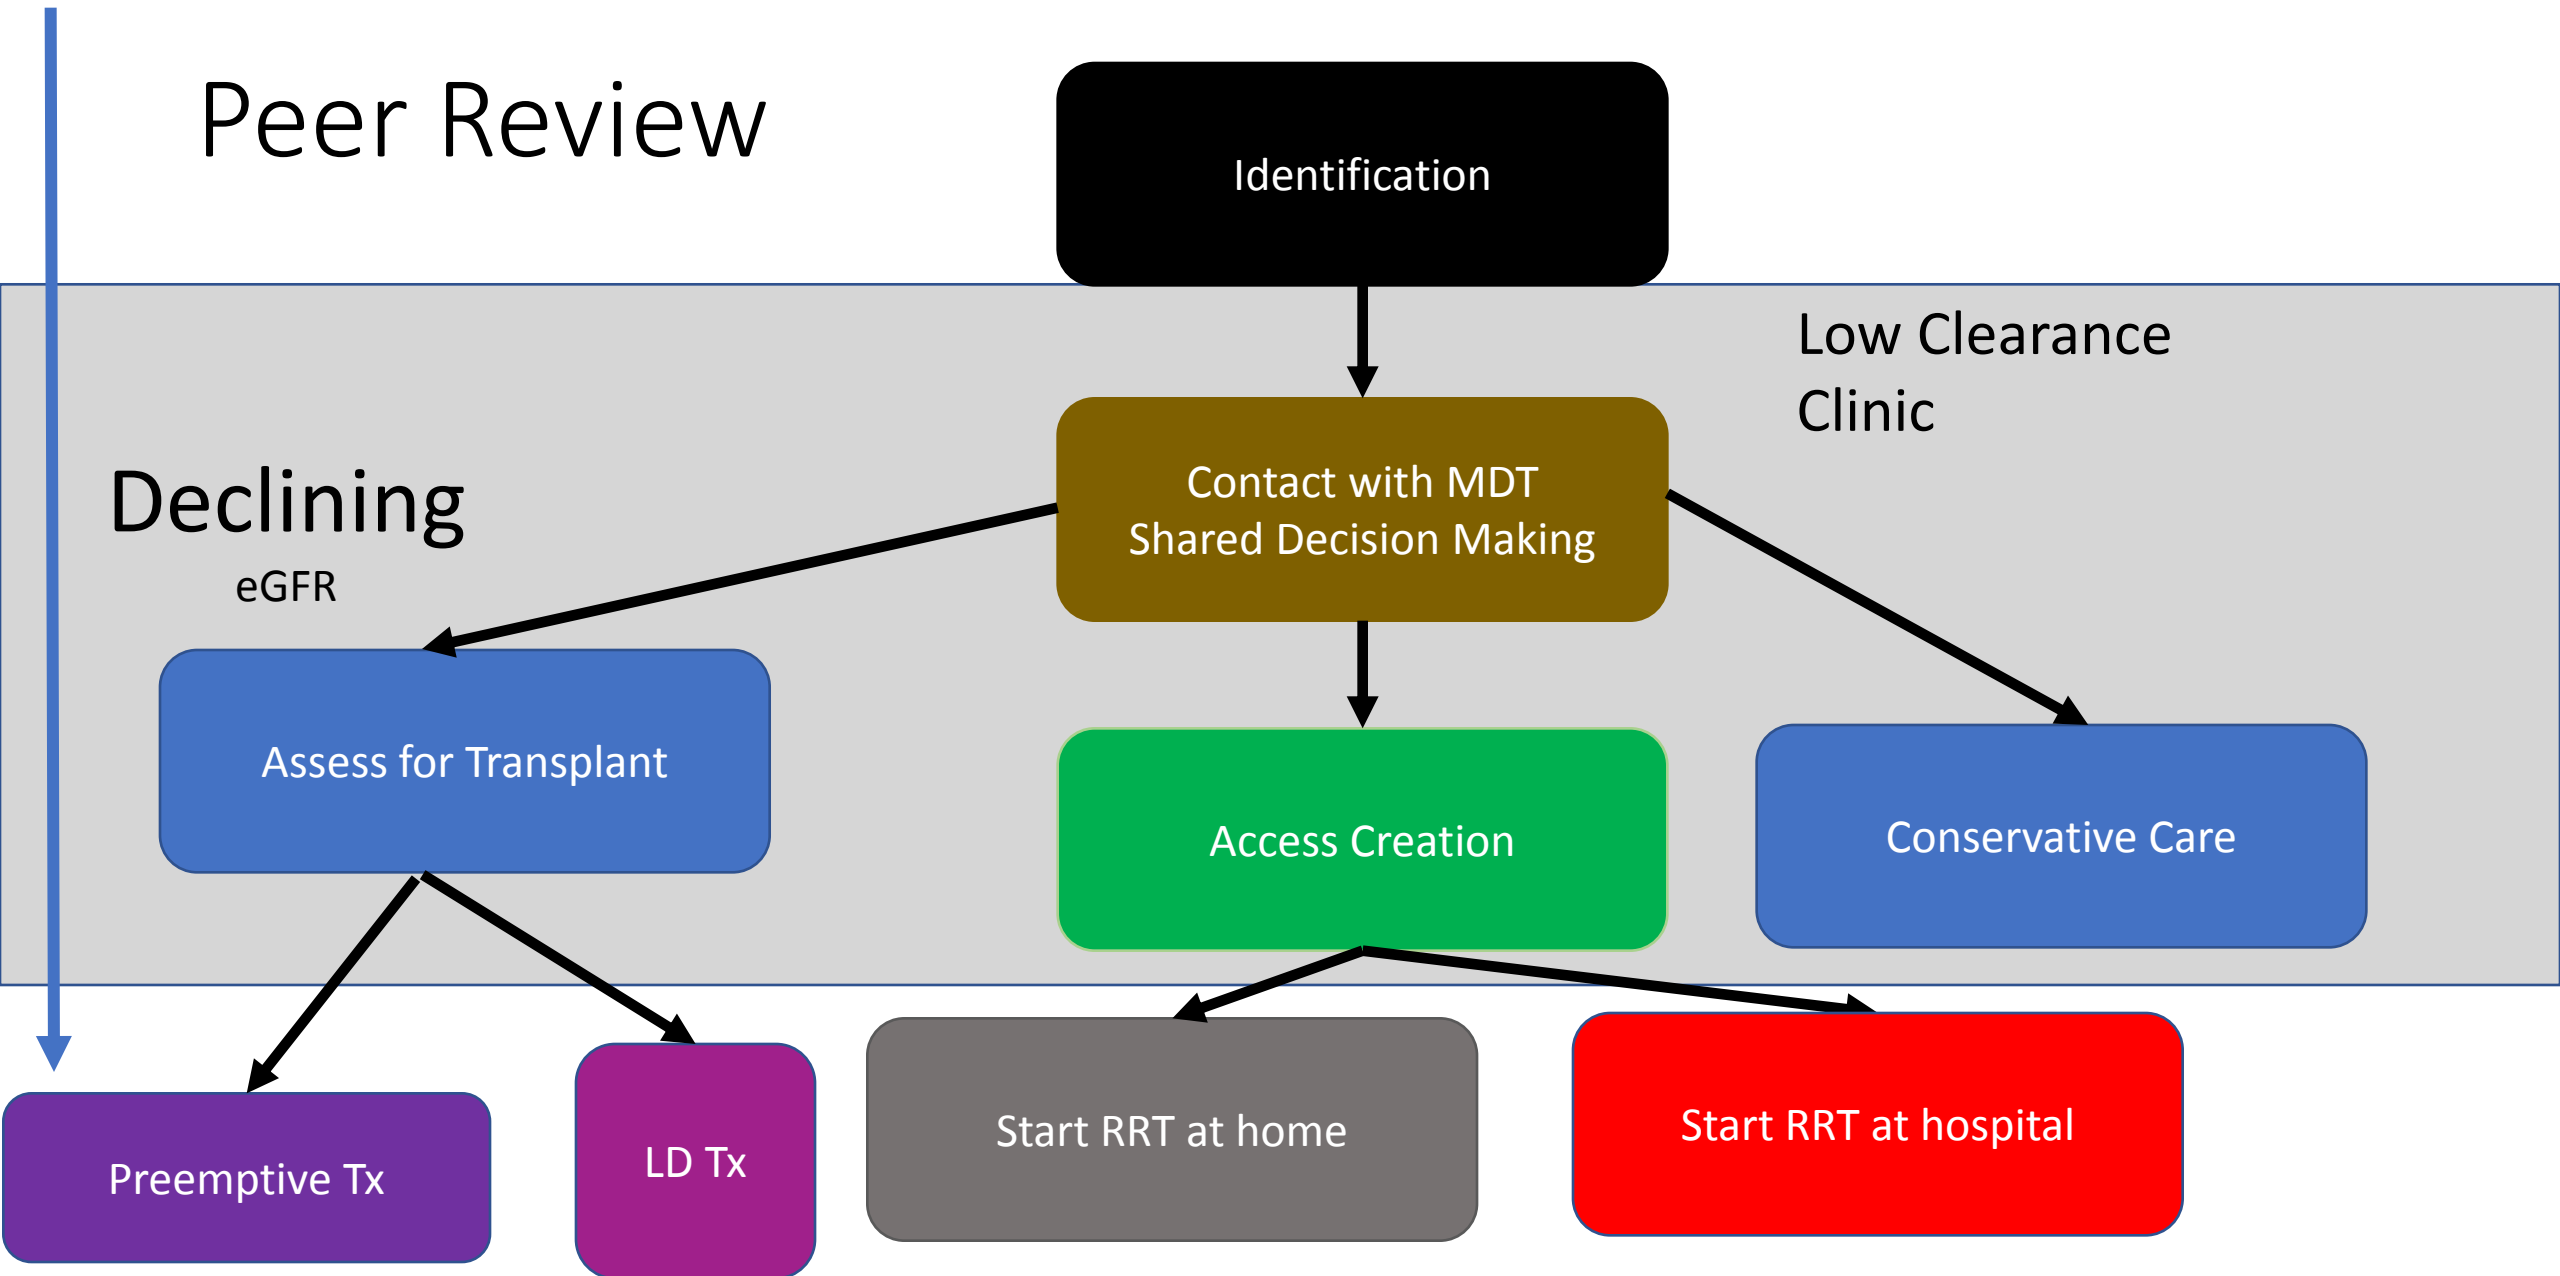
Peer Review

Identification

Low Clearance Clinic

Declining

eGFR

Contact with MDT
Shared Decision Making

Assess for Transplant

Access Creation

Conservative Care

Preemptive Tx

LD Tx

Start RRT at home

Start RRT at hospital